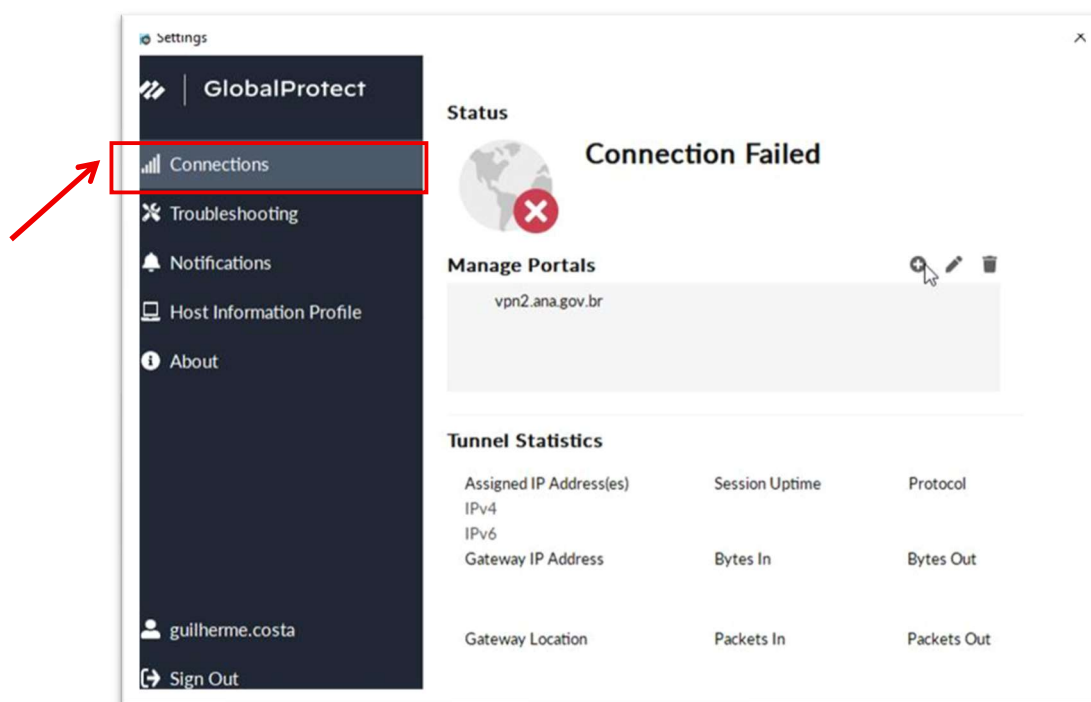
Settings
×

GlobalProtect

Connections
Troubleshooting
Notifications
Host Information Profile
About

guilherme.costa
Sign Out

Status

Connection Failed

Manage Portals

vpn2.ana.gov.br

Tunnel Statistics

| Assigned IP Address(es) | Session Uptime | Protocol |
|---|---|---|
| IPv4 | | |
| IPv6 | | |
| Gateway IP Address | Bytes In | Bytes Out |
| Gateway Location | Packets In | Packets Out |